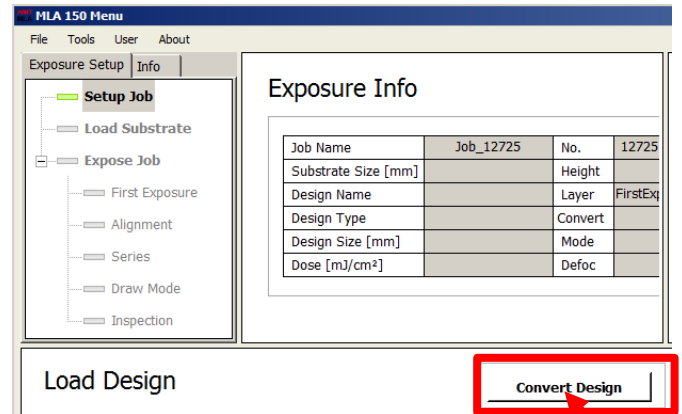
MLA 150 Menu

File Tools User About

Exposure Setup Info

Setup Job
Load Substrate
Expose Job
First Exposure
Alignment
Series
Draw Mode
Inspection

Exposure Info

| Job Name | Job_12725 | No. | 12725 |
|---|---|---|---|
| Substrate Size [mm] | | Height | |
| Design Name | | Layer | FirstExp |
| Design Type | | Convert | |
| Design Size [mm] | | Mode | |
| Dose [mJ/cm²] | | Defoc | |

Load Design

Convert Design